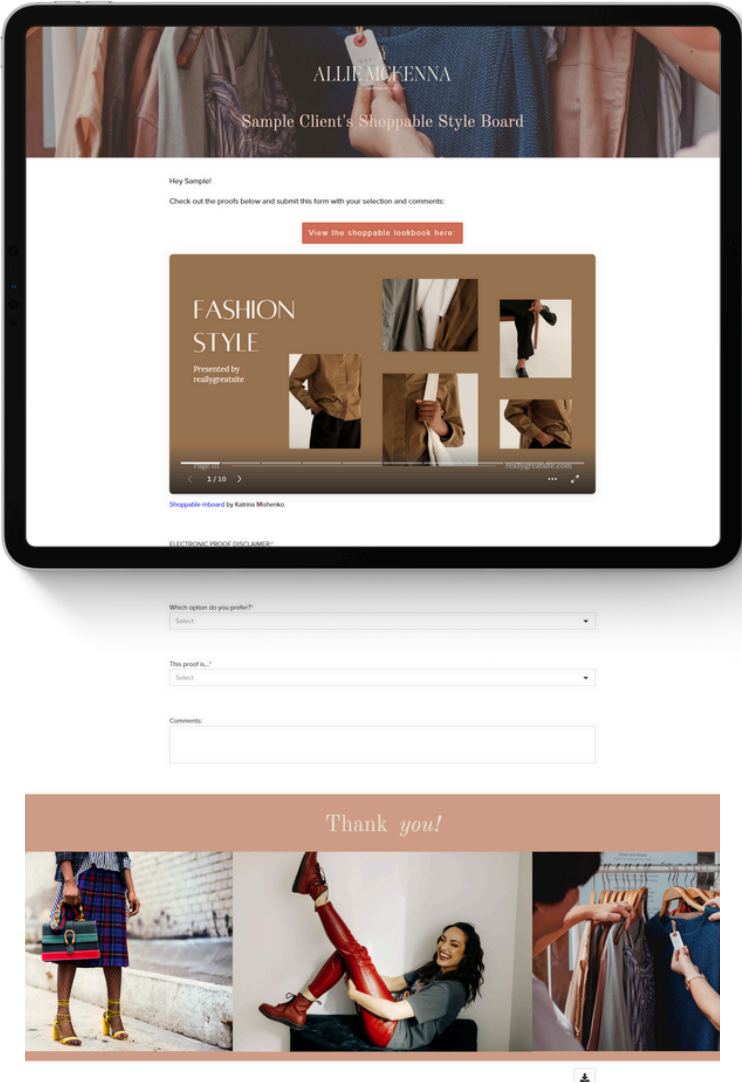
ALLIE MCKENNA

Sample Client's Shoppable Style Board

Hey Sample!

Check out the proofs below and submit this form with your selection and comments:

View the shoppable lookbook here:

FASHION STYLE

Presented by reallygreatsite

Page 01

reallygreatsite.com

1 / 10

Shoppable moboard by Katrina Mishenko

ELECTRONIC PROOF DISCLAIMER:*

Which option do you prefer?*

Select

This proof is...*

Select

Comments:

Thank you!